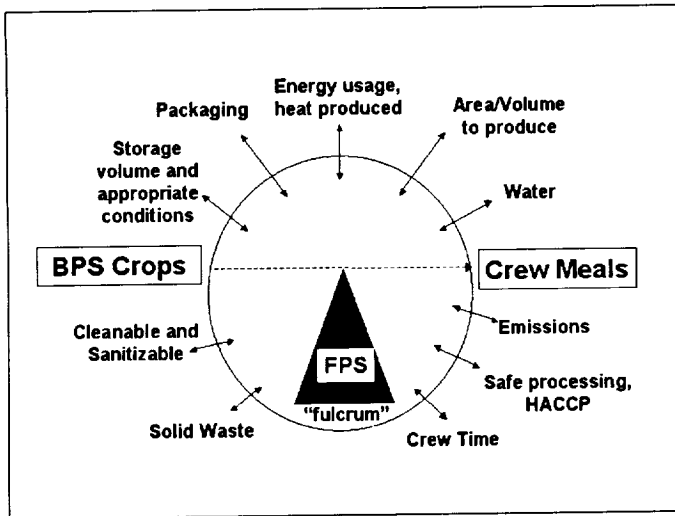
Packaging

Energy usage, heat produced

Area/Volume to produce

Storage volume and appropriate conditions

Water

BPS Crops

Crew Meals

Emissions

Cleanable and Sanitizable

FPS

"fulcrum"

Safe processing, HACCP

Solid Waste

Crew Time